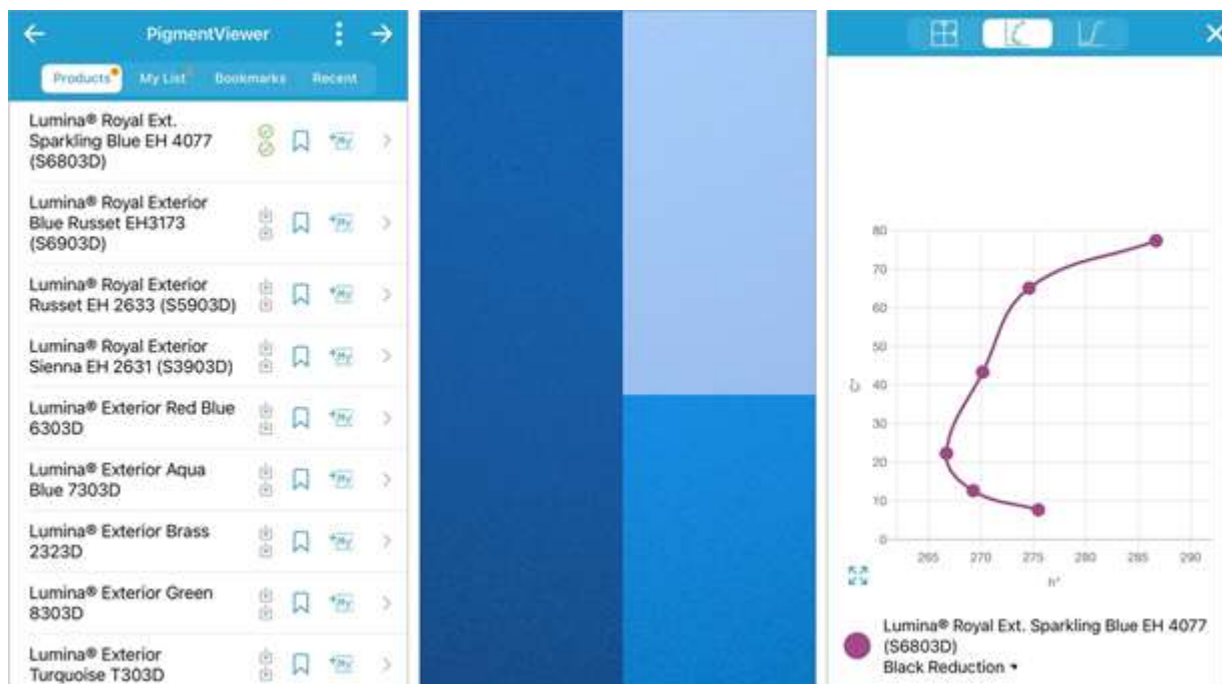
PigmentViewer

Products My List Bookmarks Recent

Lumina® Royal Ext. Sparkling Blue EH 4077 (S6803D)

Lumina® Royal Exterior Blue Russet EH3173 (S6903D)

Lumina® Royal Exterior Russet EH 2633 (S5903D)

Lumina® Royal Exterior Sienna EH 2631 (S3903D)

Lumina® Exterior Red Blue 6303D

Lumina® Exterior Aqua Blue 7303D

Lumina® Exterior Brass 2323D

Lumina® Exterior Green 8303D

Lumina® Exterior Turquoise T303D

80
70
60
50
40
30
20
10
0
C*
265 270 275 280 285 290
h°

Lumina® Royal Ext. Sparkling Blue EH 4077 (S6803D)
Black Reduction